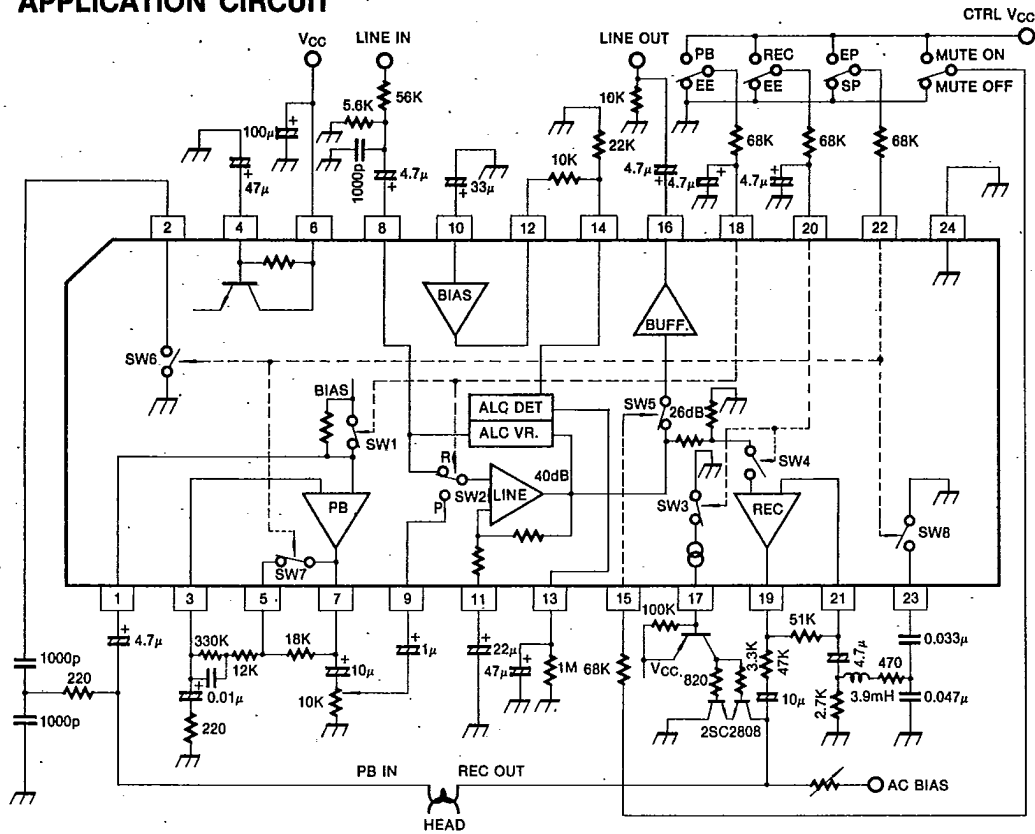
APPLICATION CIRCUIT

CTRL $V_{CC}$

$V_{CC}$

LINE IN

LINE OUT

PB

REC

EP

MUTE ON

EE

EE

SP

MUTE OFF

56K

5.6K

10K

100μ

47μ

1000p

4.7μ

33μ

10K

22K

4.7μ

4.7μ

68K

4.7μ

68K

68K

2

4

6

8

10

12

14

16

18

20

22

24

BIAS

BUFF.

SW6

BIAS

ALC DET

SW5

26dB

SW1

ALC VR.

R

40dB

SW4

SW2

LINE

P

PB

SW3

REC

SW8

SW7

1

3

5

7

9

11

13

15

17

19

21

23

4.7μ

330K

18K

1μ

22μ

100K

51K

0.033μ

12K

10μ

47μ

1M

68K

3.3K

47K

4.7μ

470

1000p

220

0.01μ

10K

$V_{CC}$

820

10μ

2.7K

3.9mH

0.047μ

1000p

220

2SC2808

PB IN

REC OUT

AC BIAS

HEAD